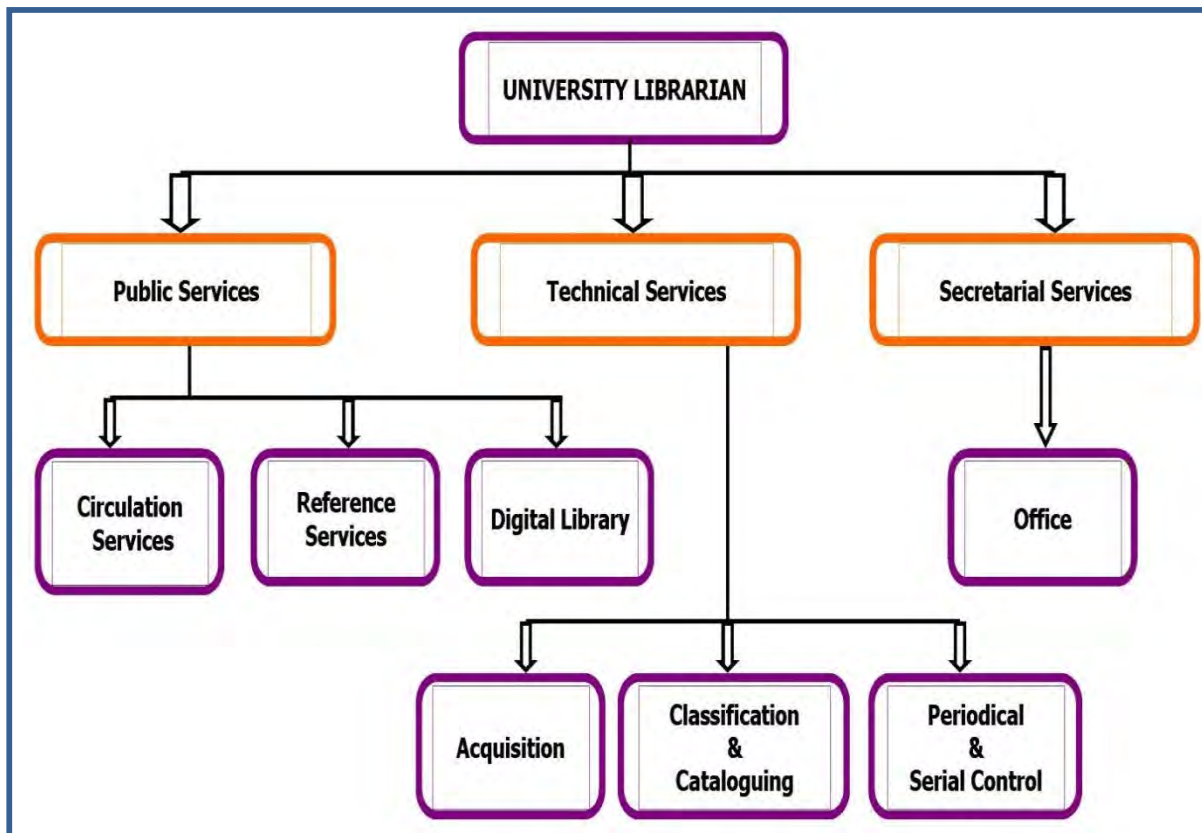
UNIVERSITY LIBRARIAN

Public Services

Technical Services

Secretarial Services

Circulation Services

Reference Services

Digital Library

Office

Acquisition

Classification & Cataloguing

Periodical & Serial Control